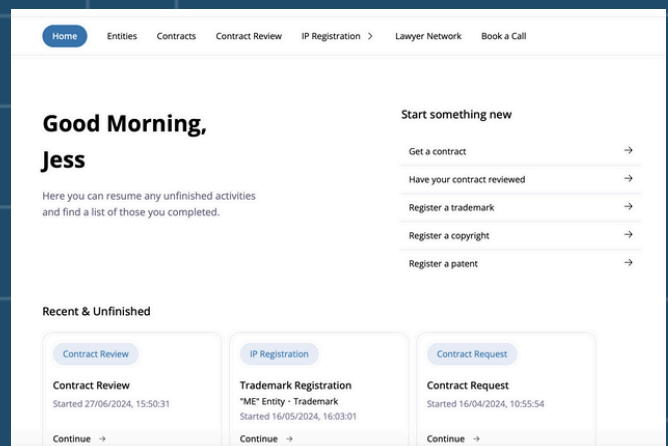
Home Entities Contracts Contract Review IP Registration > Lawyer Network Book a Call

Good Morning, Jess

Here you can resume any unfinished activities and find a list of those you completed.

Start something new

Get a contract →

Have your contract reviewed →

Register a trademark →

Register a copyright →

Register a patent →

Recent & Unfinished

Contract Review

Contract Review

Started 27/06/2024, 15:50:31

Continue →

IP Registration

Trademark Registration

"ME" Entity · Trademark

Started 16/05/2024, 16:03:01

Continue →

Contract Request

Contract Request

Started 16/04/2024, 10:55:54

Continue →